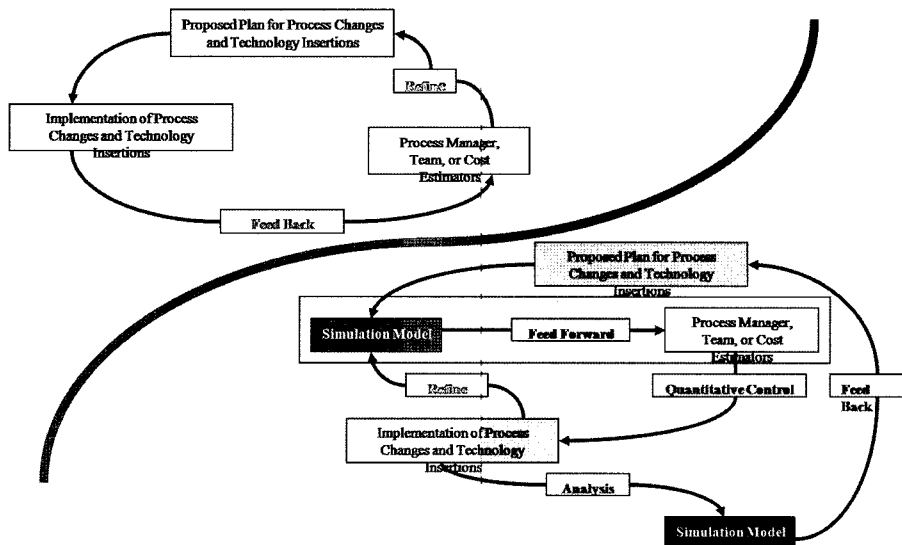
Proposed Plan for Process Changes and Technology Insertions

Refine

Implementation of Process Changes and Technology Insertions

Process Manager, Team, or Cost Estimators

Feed Back

Proposed Plan for Process Changes and Technology Insertions

Simulation Model

Feed Forward

Process Manager, Team, or Cost Estimators

Refine

Quantitative Control

Feed Back

Implementation of Process Changes and Technology Insertions

Analysis

Simulation Model